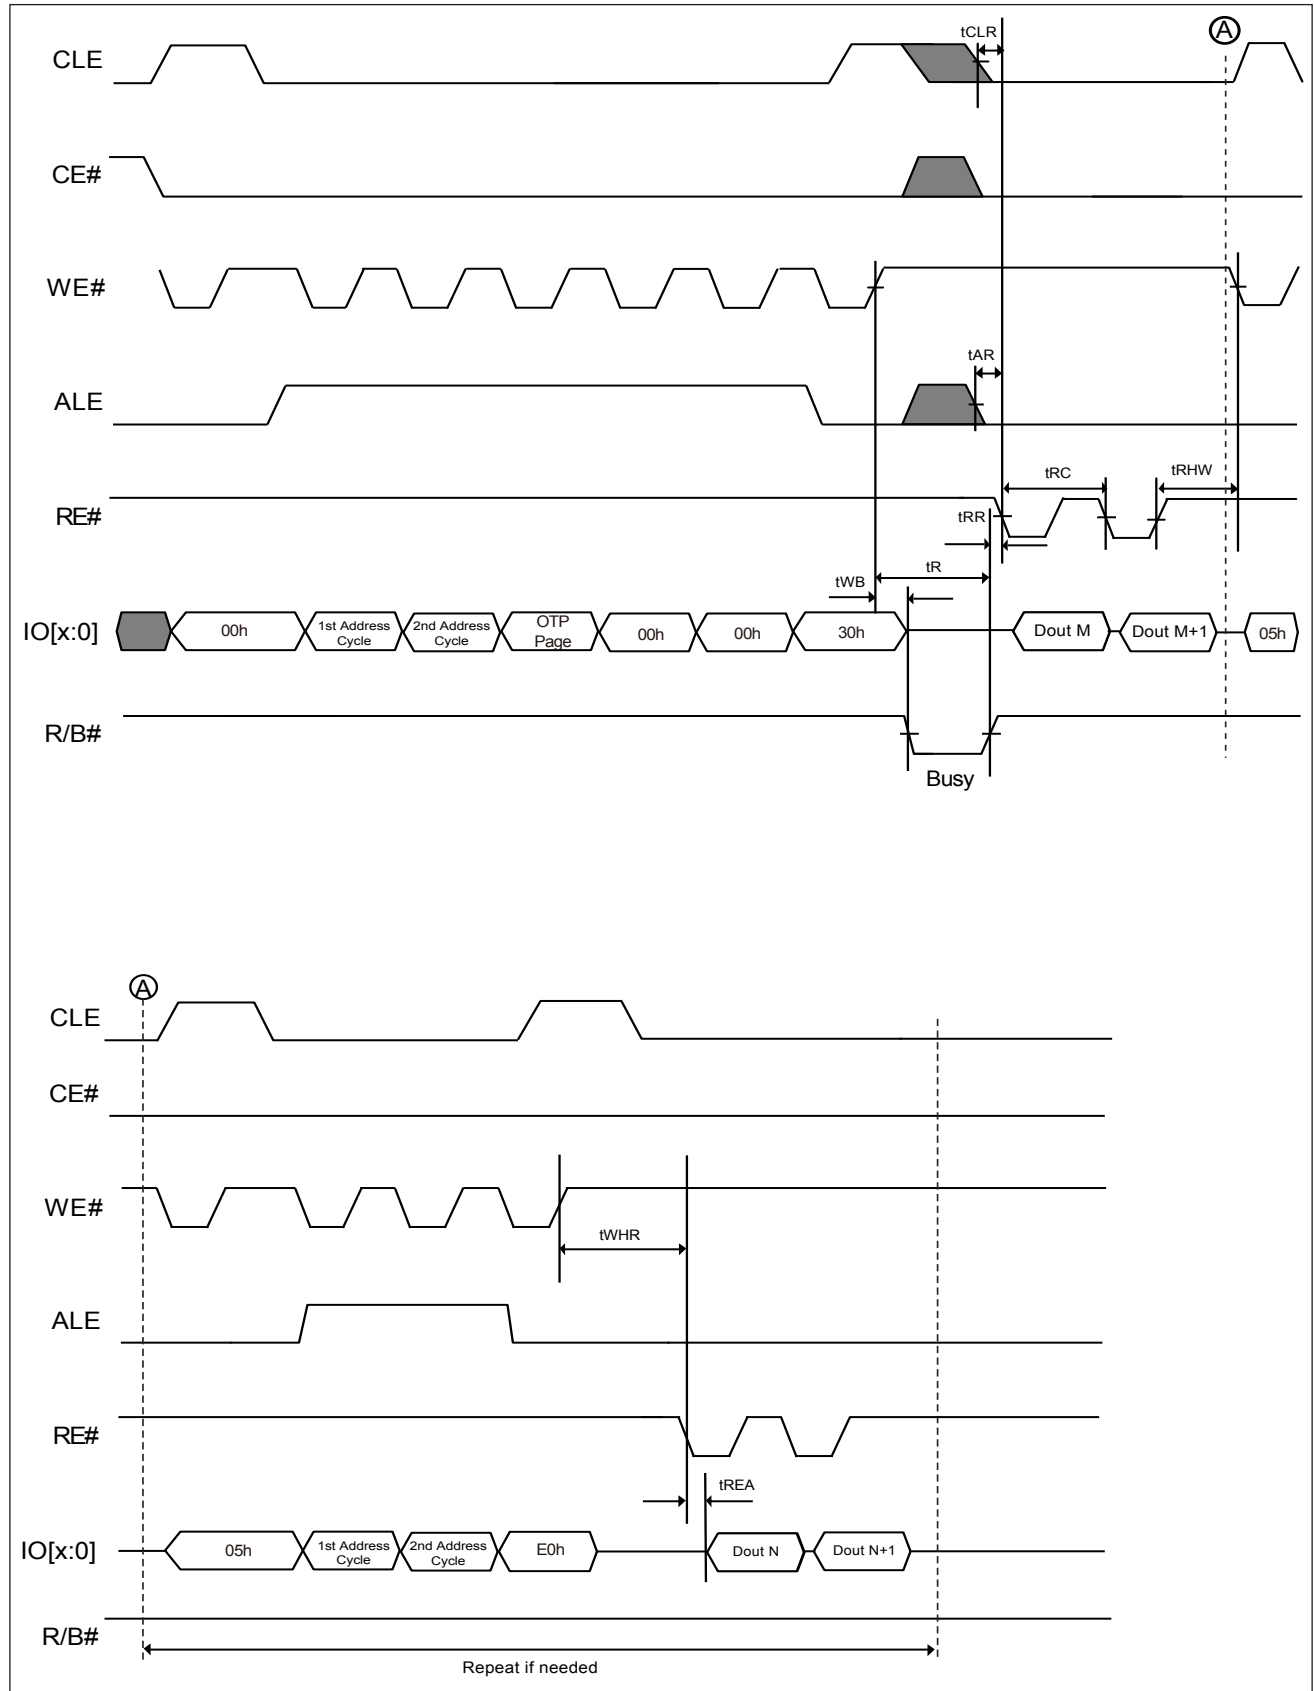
CLE
tCLR
A
CE#
WE#
tAR
ALE
tRC
tRHW
RE#
tRR
tWB
tR
IO[x:0]
00h
1st Address Cycle
2nd Address Cycle
OTP Page
00h
00h
30h
Dout M
Dout M+1
05h
R/B#
Busy

A
CLE
CE#
WE#
tWHR
ALE
RE#
tREA
IO[x:0]
05h
1st Address Cycle
2nd Address Cycle
E0h
Dout N
Dout N+1
R/B#
Repeat if needed